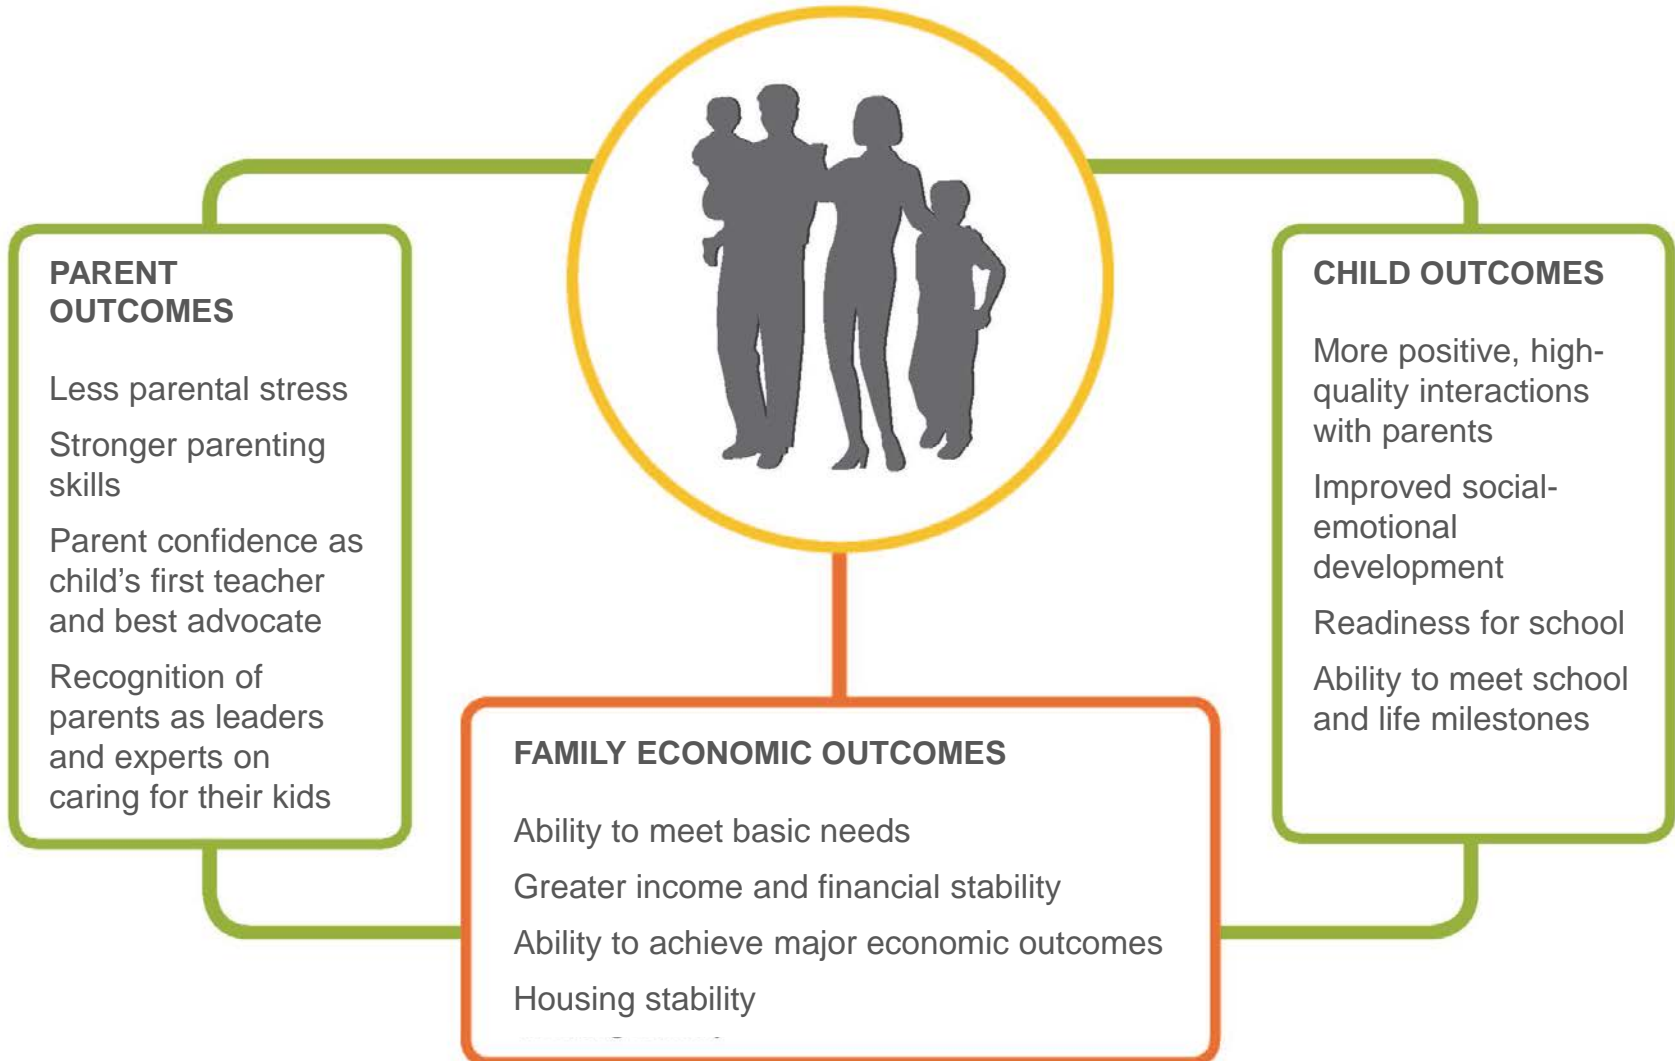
PARENT OUTCOMES

Less parental stress

Stronger parenting skills

Parent confidence as child's first teacher and best advocate

Recognition of parents as leaders and experts on caring for their kids

CHILD OUTCOMES

More positive, high-quality interactions with parents

Improved social-emotional development

Readiness for school

Ability to meet school and life milestones

FAMILY ECONOMIC OUTCOMES

Ability to meet basic needs

Greater income and financial stability

Ability to achieve major economic outcomes

Housing stability

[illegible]